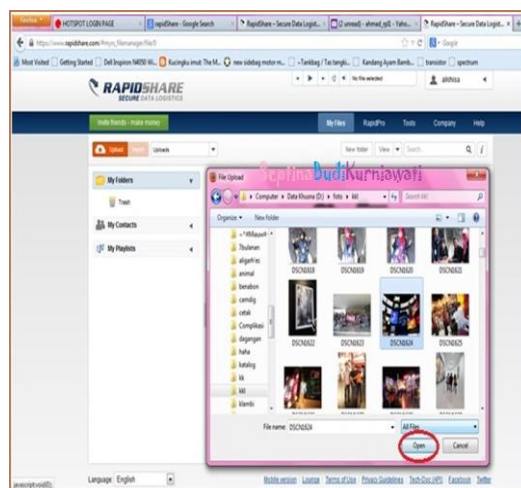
Firefox HOTSPOT LOGIN PAGE rapidShare - Google Search RapidShare - Secure Data Logist... (2 unread) - ahmad_rp1 - Yaho... RapidShare - Secure Data Logist...

https://www.rapidshare.com/#!myrs_filemanager/file/0

Most Visited Getting Started Dell Inspiron N4050 Wi... Kucingku imut: The M... new sidebag motor m... ~Tankbag / Tas tangki... Kandang Ayam Bamb... transistor spectrum

RAPIDSHARE SECURE DATA LOGISTICS

No file selected

alkhisa

Invite friends - make money

My Files RapidPro Tools Company Help

Upload Uploads

New folder View Search

My Folders

Trash

My Contacts

My Playlists

File Upload

SeptinaDudiKurniawati

Computer > Data Khusna (D:) > foto > kkl

Search kkl

Organize New folder

~Whiteo
7bulanan
algarites
animal
benabon
camdig
cetak
Complikasi
dagangan
haha
katalog
kk
kkl
Klambi

DSCN0618 DSCN0619 DSCN0620 DSCN0621
DSCN0622 DSCN0623 DSCN0624 DSCN0625

File name: DSCN0624

All Files

Open Cancel

javascript:void(0);

Language: English

Mobile version License Terms of Use Privacy Guidelines Tech-Doc (API) Facebook Twitter